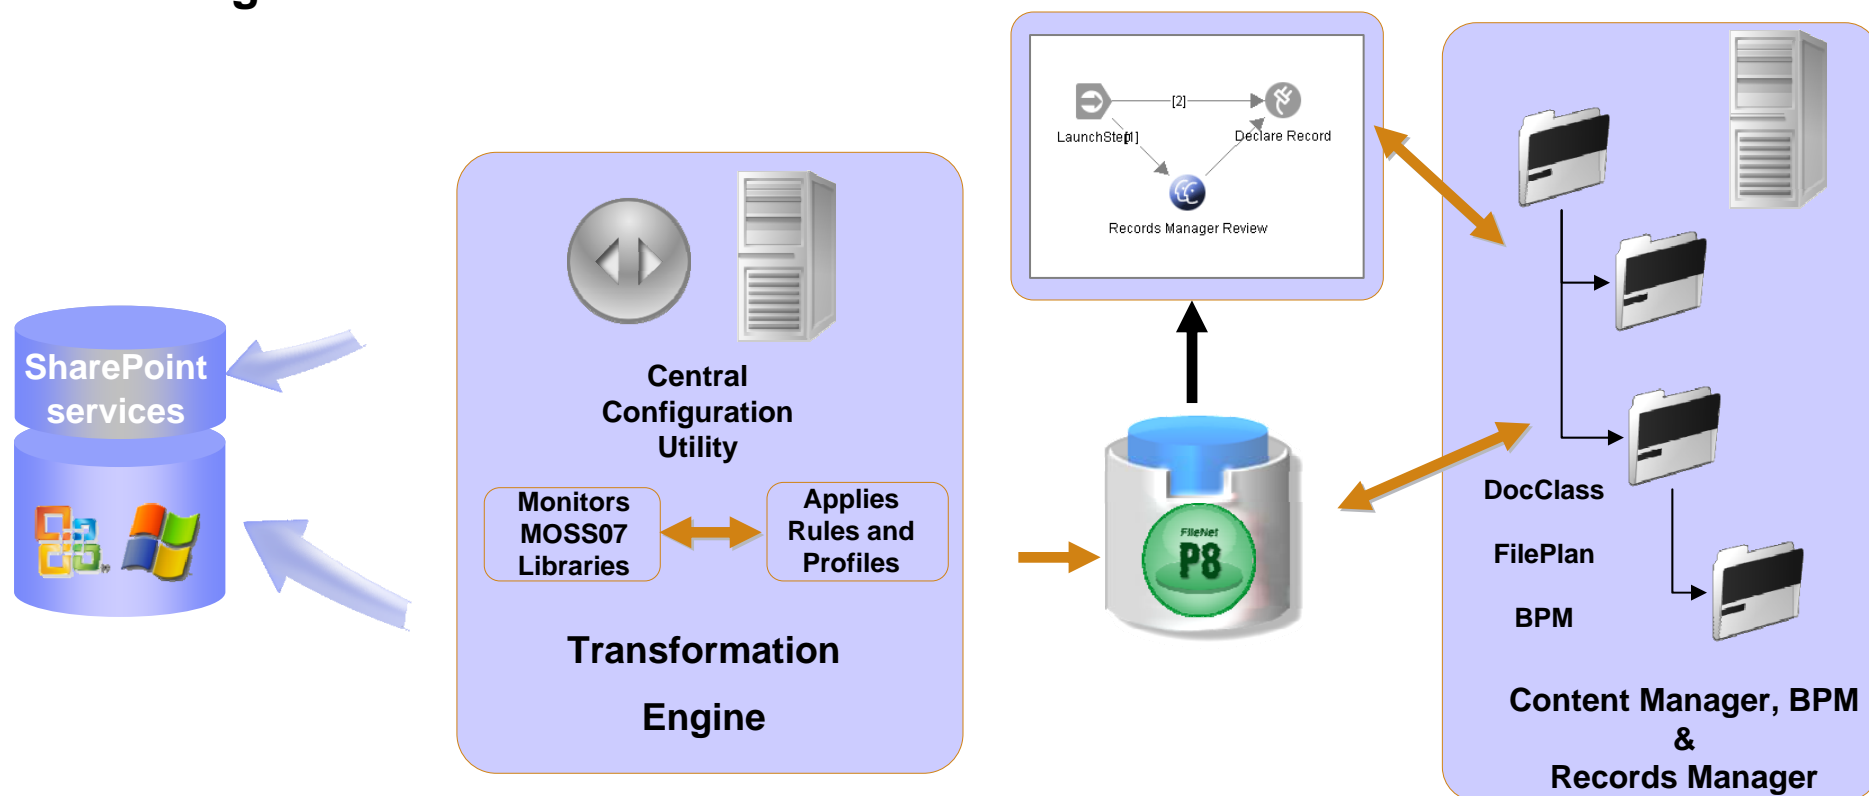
SharePoint services

Central Configuration Utility

Monitors MOSS07 Libraries

Applies Rules and Profiles

Transformation Engine

LaunchStep

[1]

[2]

Declare Record

Records Manager Review

FileNet P8

DocClass

FilePlan

BPM

Content Manager, BPM & Records Manager